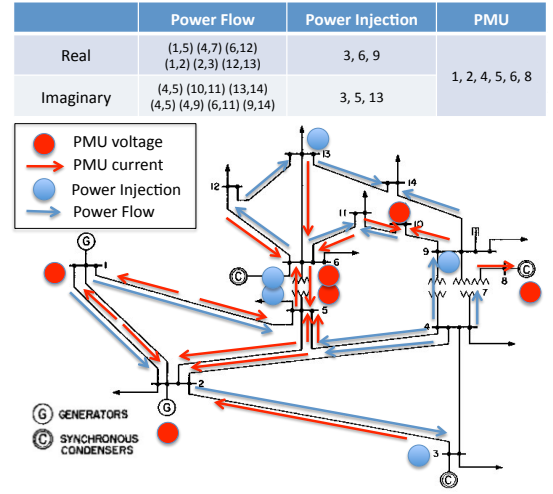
| | Power Flow | Power Injection | PMU |
|---|---|---|---|
| Real | (1,5) (4,7) (6,12) (1,2) (2,3) (12,13) | 3, 6, 9 | 1, 2, 4, 5, 6, 8 |
| Imaginary | (4,5) (10,11) (13,14) (4,5) (4,9) (6,11) (9,14) | 3, 5, 13 | |

PMU voltage
PMU current
Power Injection
Power Flow

G
1
2
G
3
C
4
5
6
C
7
8
9
10
11
12
13
14
C
G GENERATORS
C SYNCHRONOUS CONDENSERS